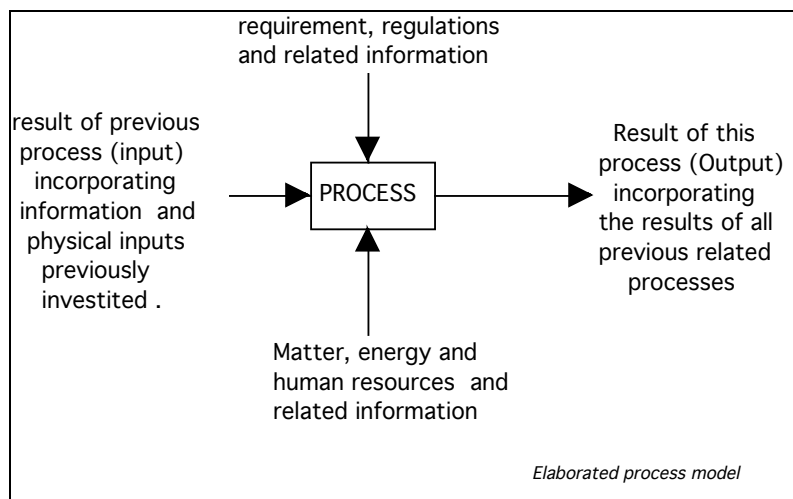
requirement, regulations and related information

result of previous process (input) incorporating information and physical inputs previously investited .

PROCESS

Result of this process (Output) incorporating the results of all previous related processes

Matter, energy and human resources and related information

Elaborated process model